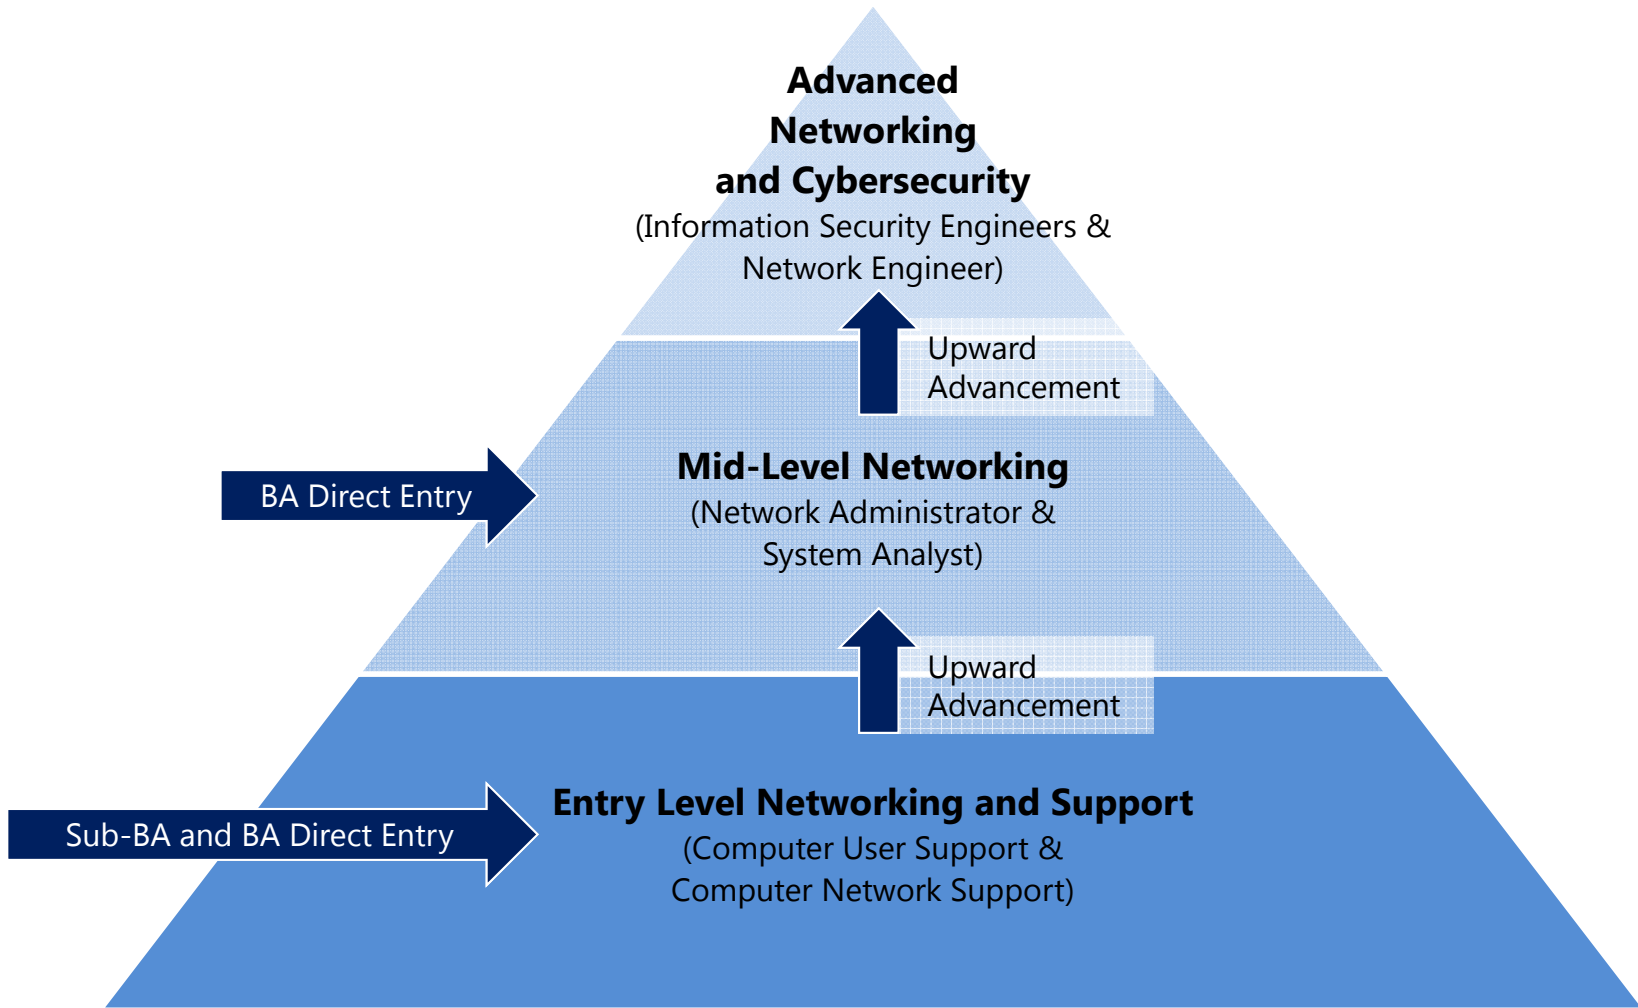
Advanced Networking and Cybersecurity
(Information Security Engineers & Network Engineer)

Upward Advancement

BA Direct Entry

Mid-Level Networking
(Network Administrator & System Analyst)

Upward Advancement

Sub-BA and BA Direct Entry

Entry Level Networking and Support
(Computer User Support & Computer Network Support)